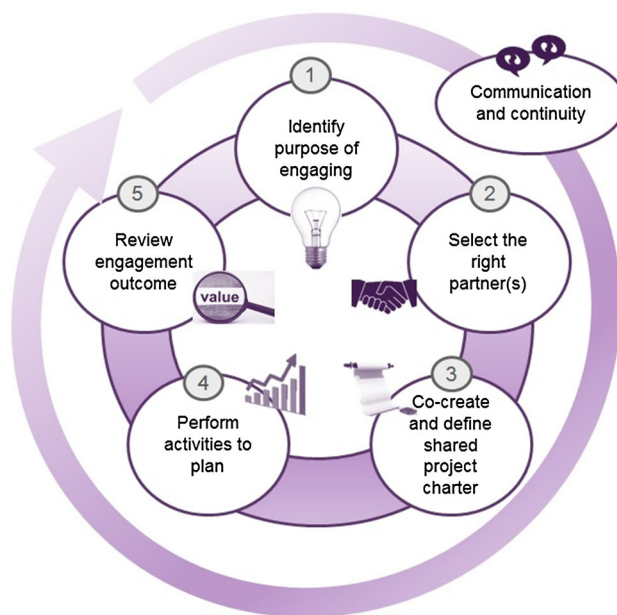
Communication and continuity

1
Identify purpose of engaging

2
Select the right partner(s)

3
Co-create and define shared project charter

4
Perform activities to plan

5
Review engagement outcome

value